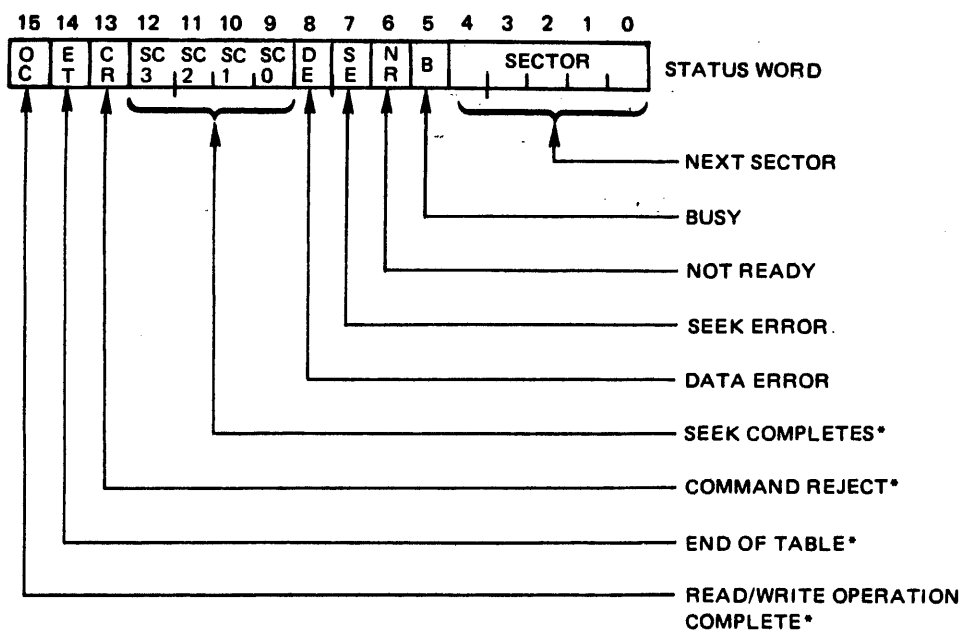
15 14 13 12 11 10 9 8 7 6 5 4 3 2 1 0

| O C | E T | C R | SC 3 | SC 2 | SC 1 | SC 0 | D E | S E | N R | B | SECTOR |
|---|---|---|---|---|---|---|---|---|---|---|---|

STATUS WORD

NEXT SECTOR

BUSY

NOT READY

SEEK ERROR

DATA ERROR

SEEK COMPLETES*

COMMAND REJECT*

END OF TABLE*

READ/WRITE OPERATION COMPLETE*